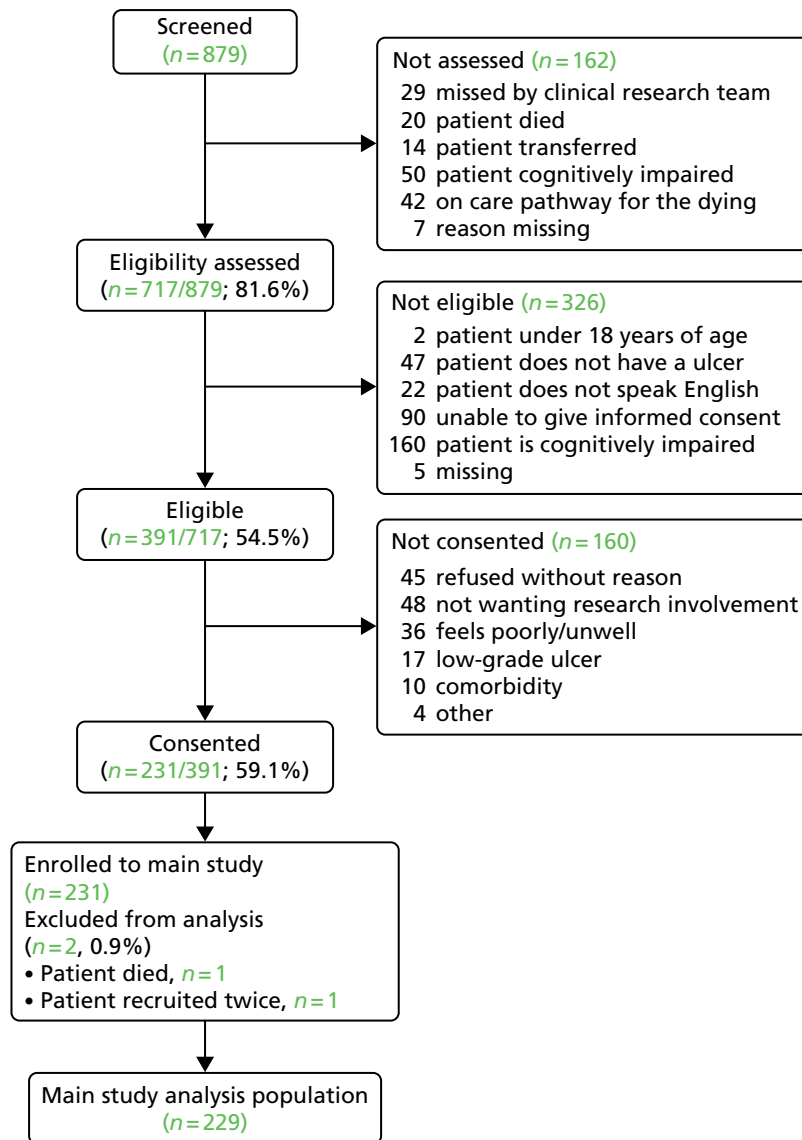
Screened
($n=879$)

Not assessed ($n=162$)
29 missed by clinical research team
20 patient died
14 patient transferred
50 patient cognitively impaired
42 on care pathway for the dying
7 reason missing

Eligibility assessed
($n=717/879$; 81.6%)

Not eligible ($n=326$)
2 patient under 18 years of age
47 patient does not have a ulcer
22 patient does not speak English
90 unable to give informed consent
160 patient is cognitively impaired
5 missing

Eligible
($n=391/717$; 54.5%)

Not consented ($n=160$)
45 refused without reason
48 not wanting research involvement
36 feels poorly/unwell
17 low-grade ulcer
10 comorbidity
4 other

Consented
($n=231/391$; 59.1%)

Enrolled to main study
($n=231$)
Excluded from analysis
($n=2$, 0.9%)
• Patient died, $n=1$
• Patient recruited twice, $n=1$

Main study analysis population
($n=229$)